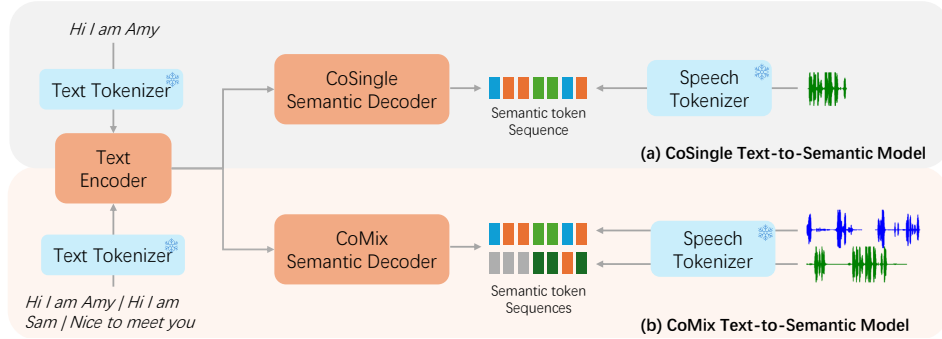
Hi I am Amy

Text Tokenizer

CoSingle Semantic Decoder

Semantic token Sequence

Speech Tokenizer

Text Encoder

(a) CoSingle Text-to-Semantic Model

Text Tokenizer

CoMix Semantic Decoder

Semantic token Sequences

Speech Tokenizer

Hi I am Amy | Hi I am Sam | Nice to meet you

(b) CoMix Text-to-Semantic Model